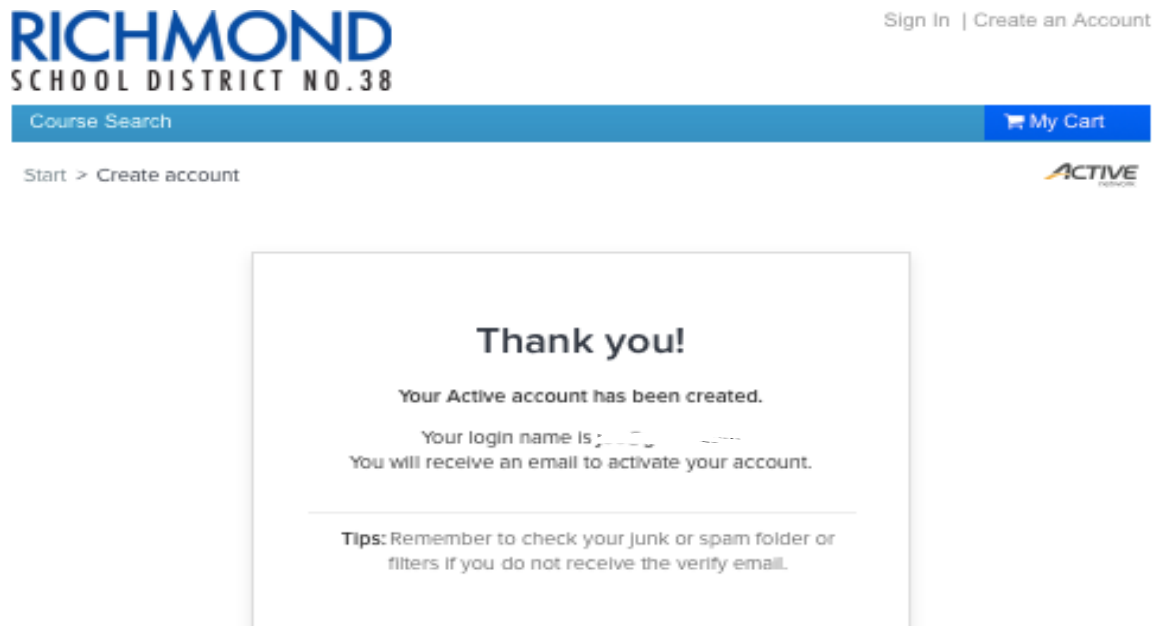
RICHMOND
SCHOOL DISTRICT NO.38

Sign In | Create an Account

Course Search

My Cart

Start > Create account

ACTIVE
NETWORK

Thank you!

Your Active account has been created.

Your login name is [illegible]
You will receive an email to activate your account.

Tips: Remember to check your junk or spam folder or filters if you do not receive the verify email.